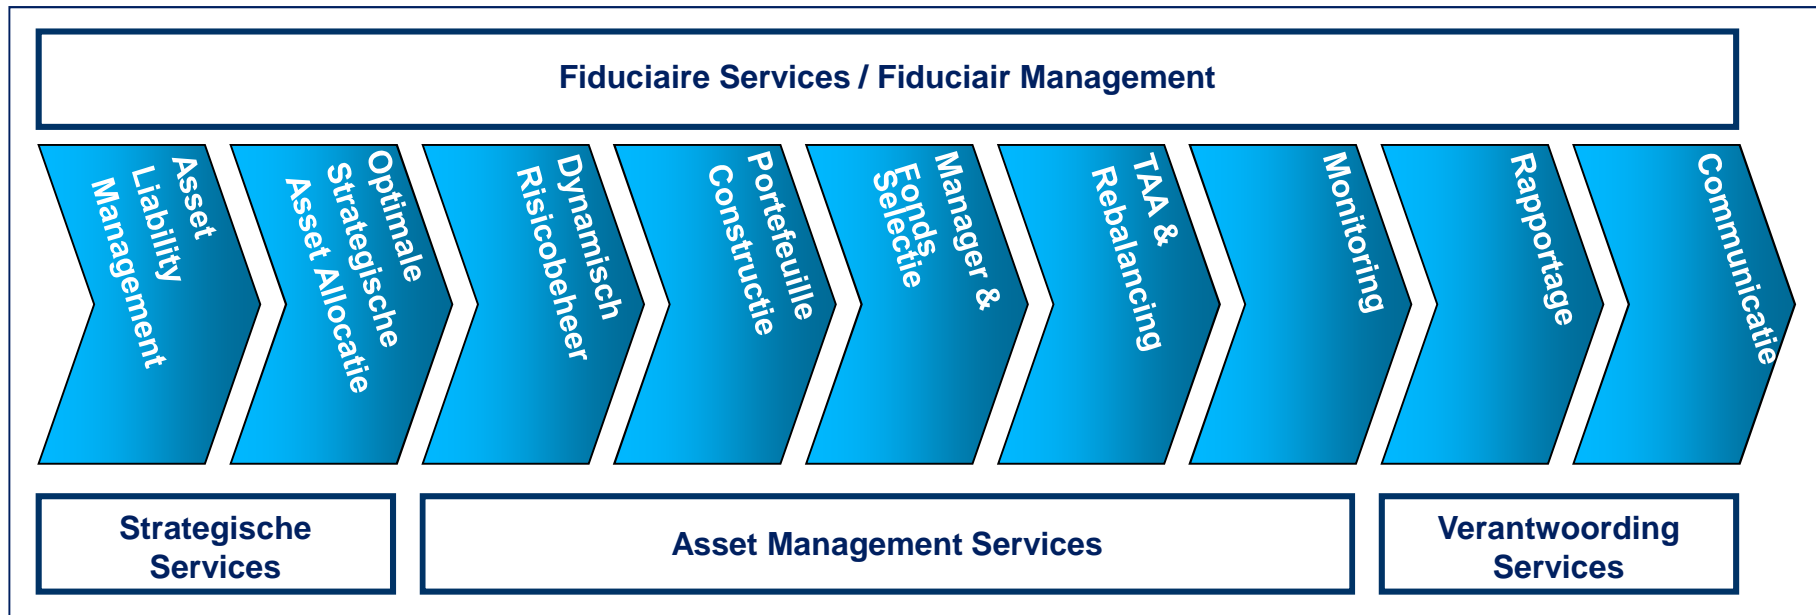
Fiduciaire Services / Fiduciair Management

Asset Liability Management

Optimale Strategische Asset Allocatie

Dynamisch Risicobeheer

Portefeuille Constructie

Manager & Fonds Selectie

TAA & Rebalancing

Monitoring

Rapportage

Communicatie

Strategische Services

Asset Management Services

Verantwoording Services